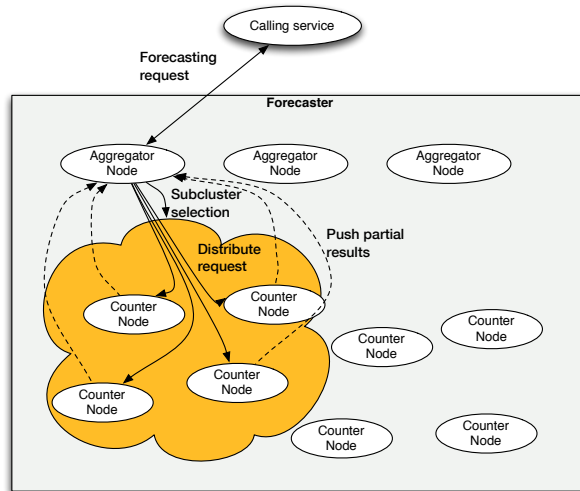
Calling service

Forecasting request

Forecaster

Aggregator Node

Aggregator Node

Aggregator Node

Subcluster selection

Push partial results

Distribute request

Counter Node

Counter Node

Counter Node

Counter Node

Counter Node

Counter Node

Counter Node

Counter Node

Counter Node